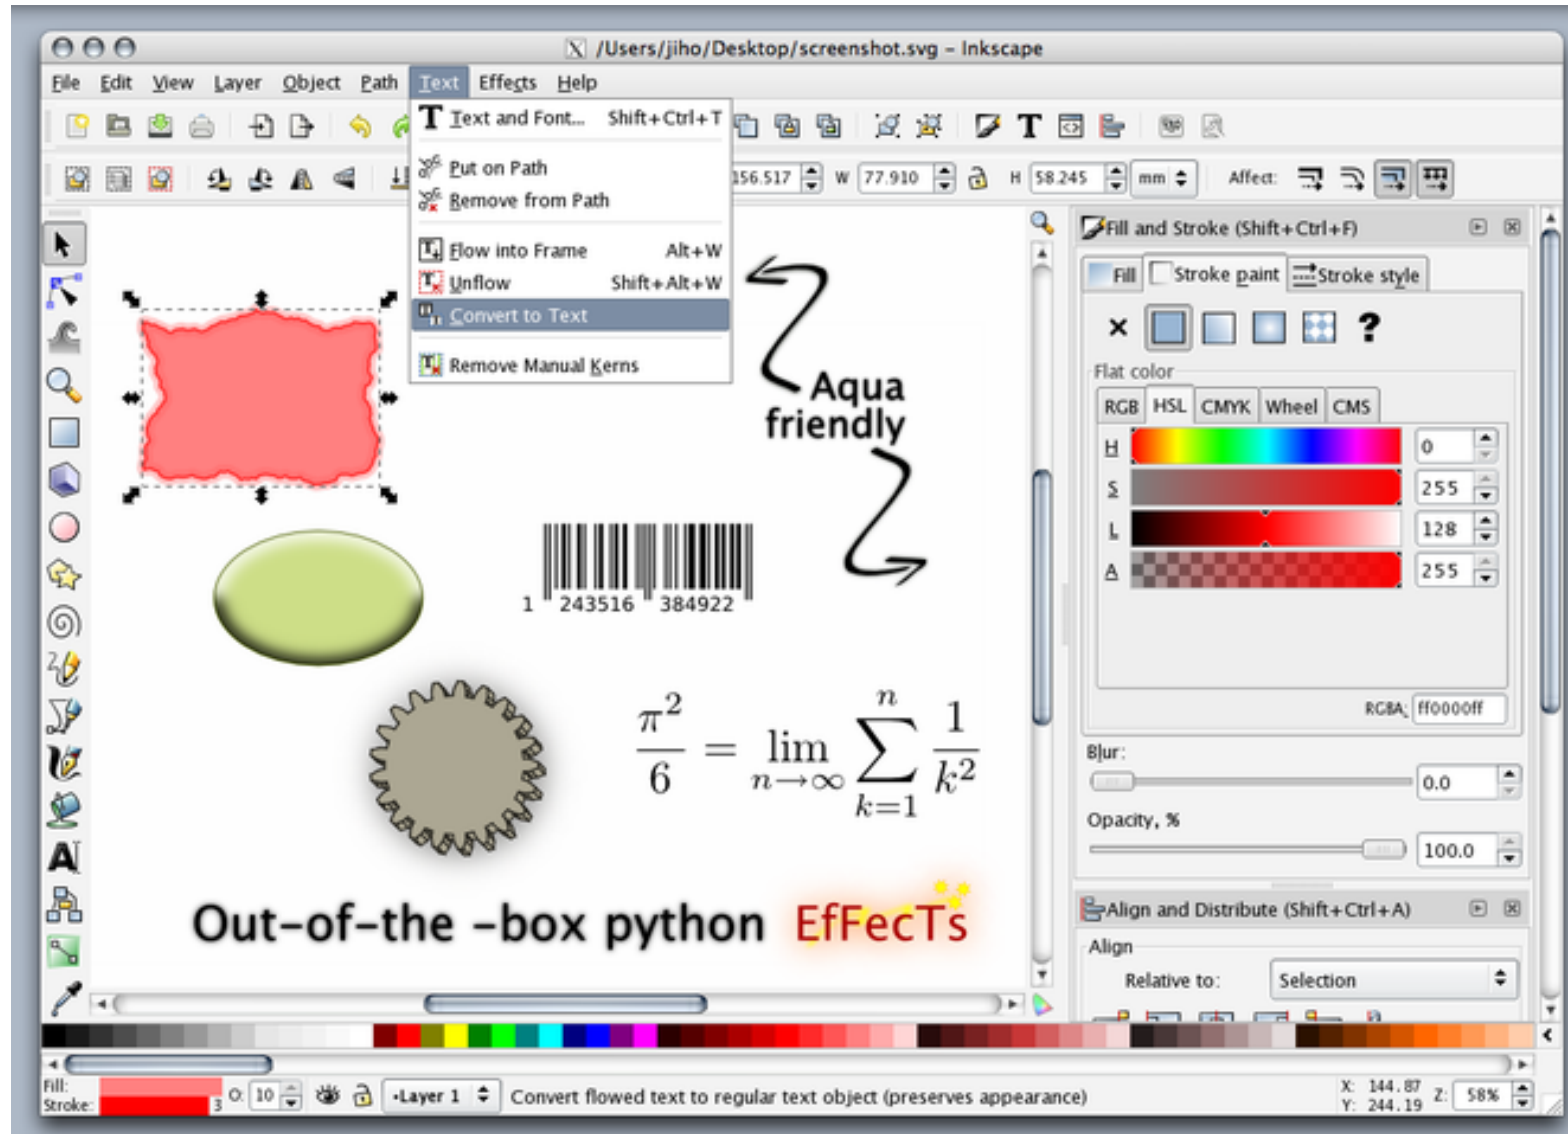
/Users/jiho/Desktop/screenshot.svg - Inkscape

File Edit View Layer Object Path Text Effects Help

Text and Font... Shift+Ctrl+T
Put on Path
Remove from Path
Flow into Frame Alt+W
Unflow Shift+Alt+W
Convert to Text
Remove Manual Kerns

156.517 W 77.910 H 58.245 mm Affect:

Fill and Stroke (Shift+Ctrl+F)
Fill Stroke paint Stroke style
Flat color
RGB HSL CMYK Wheel CMS
H 0
S 255
L 128
A 255
RGBA: ff0000ff
Blur:
0.0
Opacity, %
100.0

Align and Distribute (Shift+Ctrl+A)
Align
Relative to: Selection

Aqua friendly

1 243516 384922

$\frac{\pi^2}{6} = \lim_{n\to\infty} \sum_{k=1}^{n} \frac{1}{k^2}$

Out-of-the -box python EfFecTs

Fill:
Stroke: 3
O: 10
-Layer 1
Convert flowed text to regular text object (preserves appearance)
X: 144.87
Y: 244.19
Z: 58%